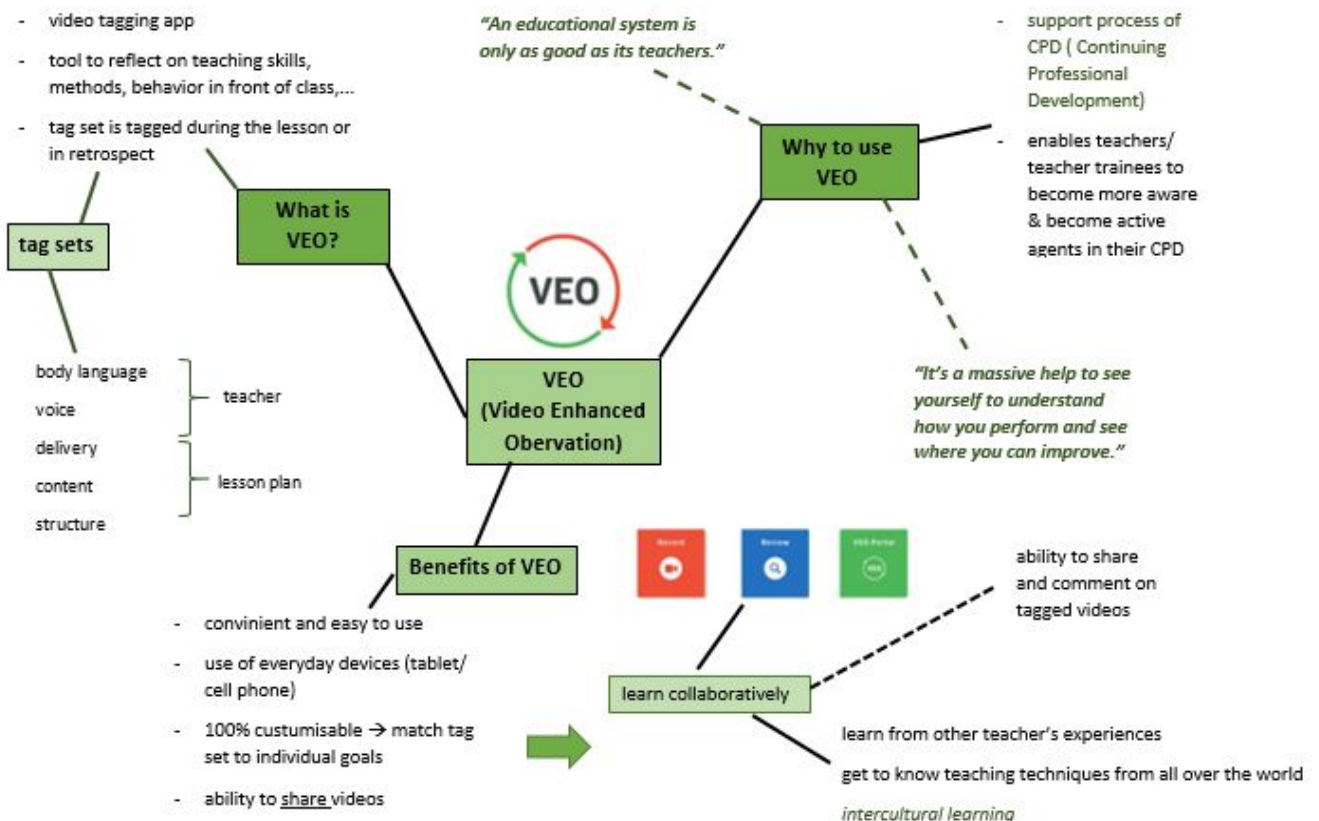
- video tagging app
- tool to reflect on teaching skills, methods, behavior in front of class,...
- tag set is tagged during the lesson or in retrospect

tag sets

What is VEO?

"An educational system is only as good as its teachers."

- support process of CPD ( Continuing Professional Development)
- enables teachers/ teacher trainees to become more aware & become active agents in their CPD

Why to use VEO

VEO

body language
voice
teacher
delivery
content
structure
lesson plan

VEO (Video Enhanced Obervation)

"It's a massive help to see yourself to understand how you perform and see where you can improve."

Benefits of VEO

Record
Review
VEO Portal
VEO

ability to share and comment on tagged videos

- convinient and easy to use
- use of everyday devices (tablet/ cell phone)
- 100% custumisable → match tag set to individual goals
- ability to share videos

learn collaboratively

learn from other teacher's experiences
get to know teaching techniques from all over the world
intercultural learning